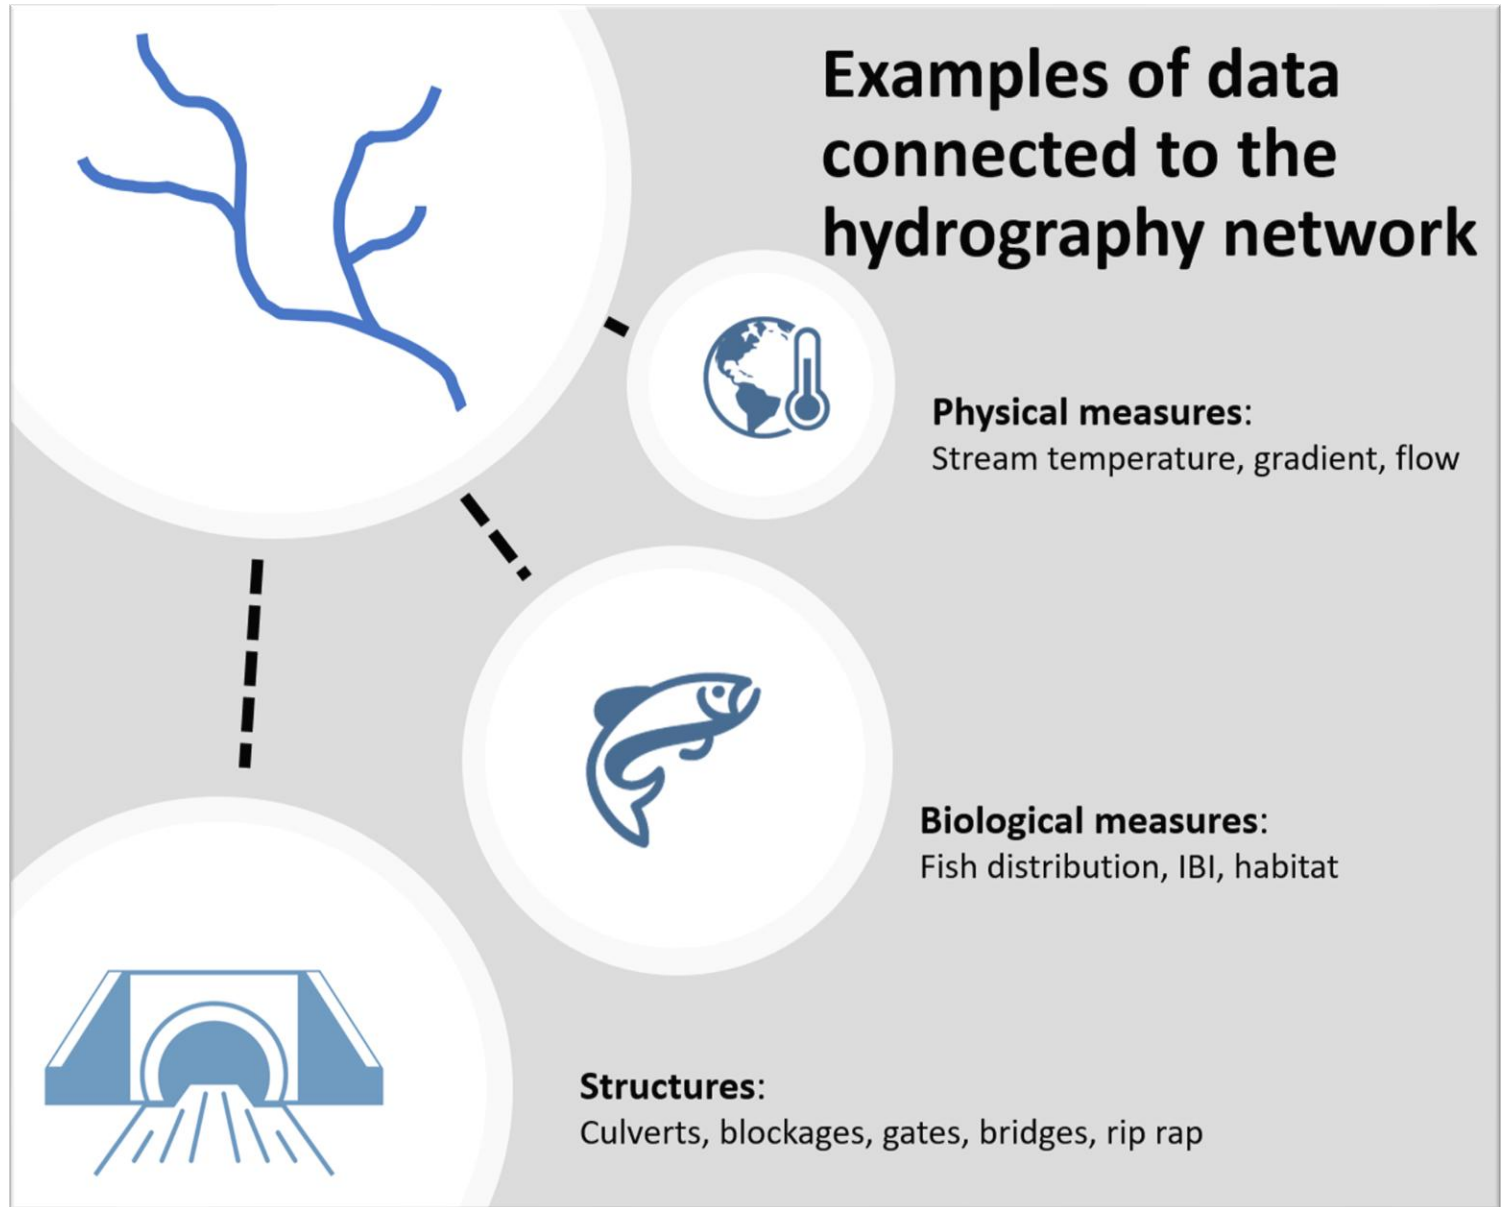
Examples of data connected to the hydrography network

Physical measures:
Stream temperature, gradient, flow

Biological measures:
Fish distribution, IBI, habitat

Structures:
Culverts, blockages, gates, bridges, rip rap